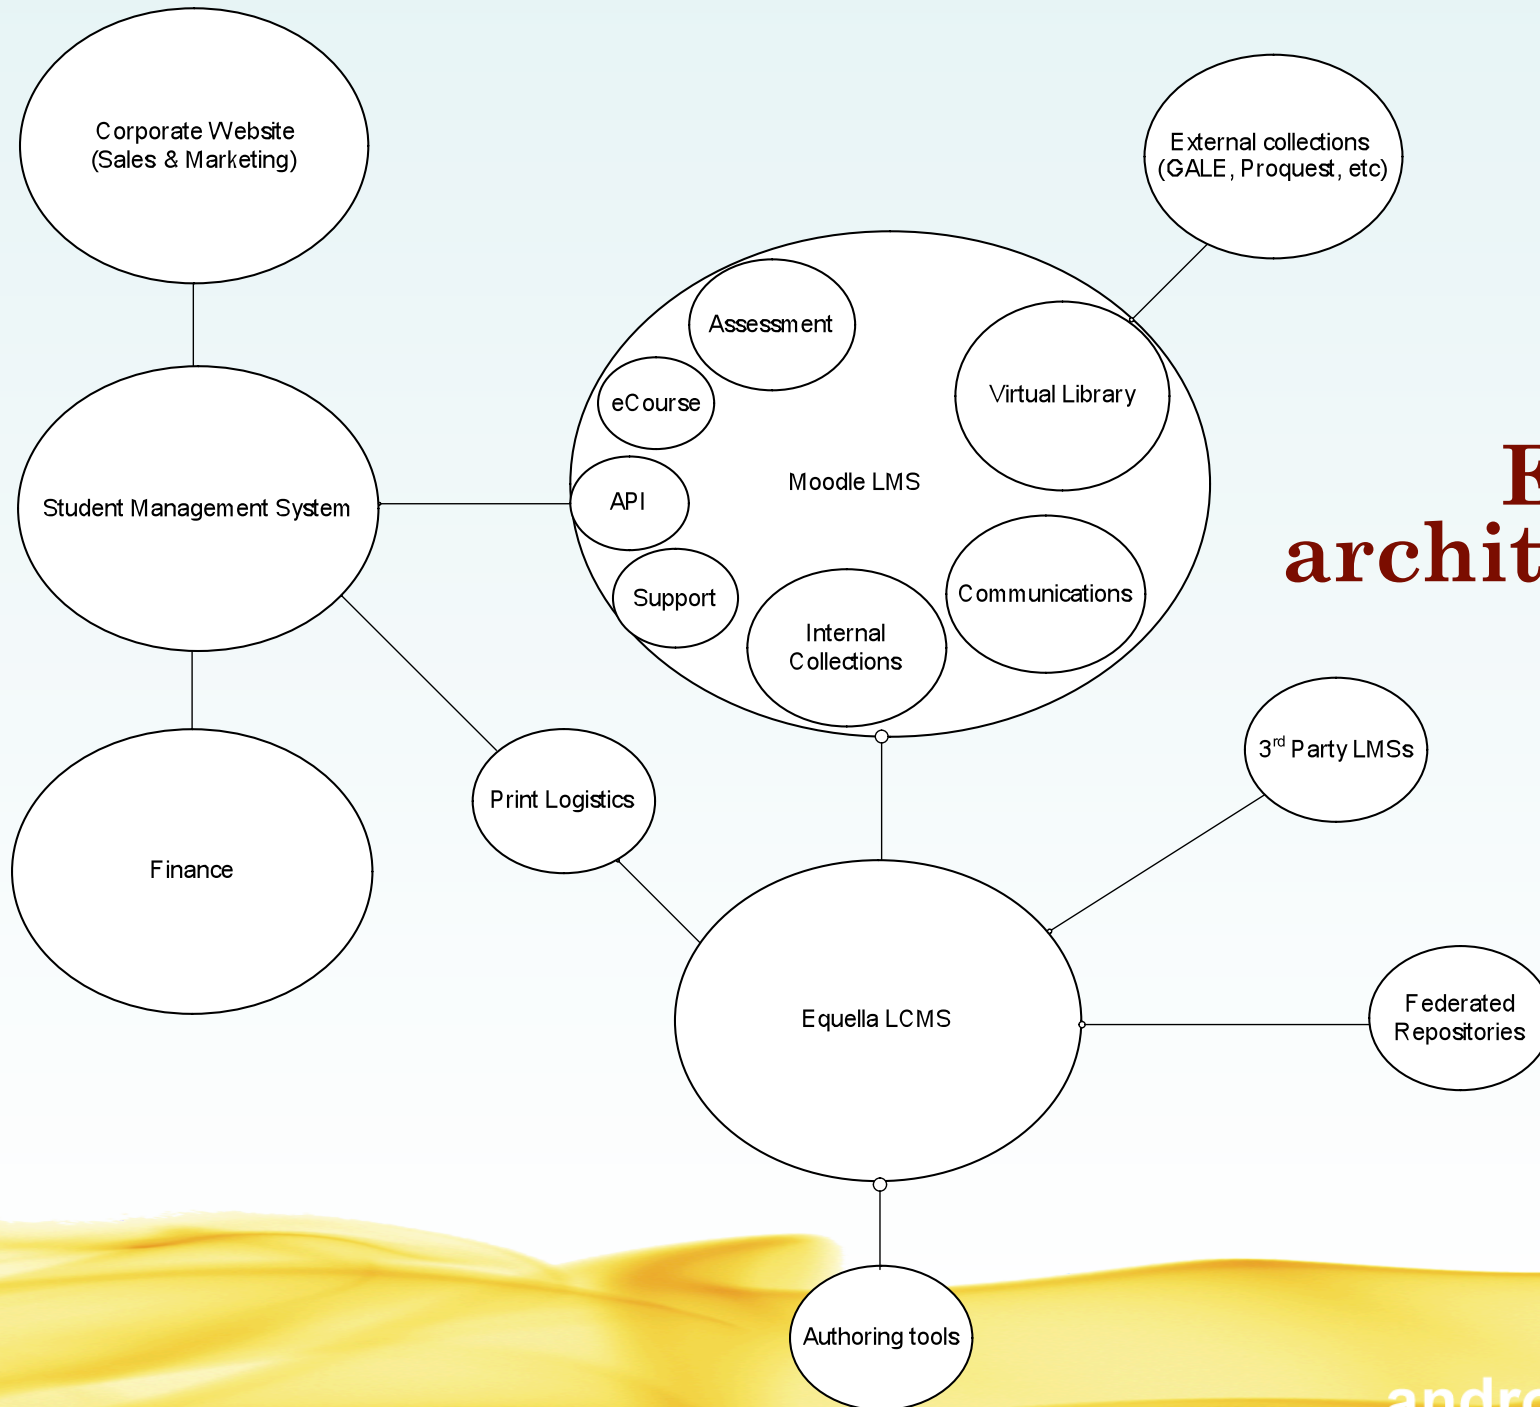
Corporate Website
(Sales & Marketing)

External collections
(GALE, Proquest, etc)

Assessment

eCourse

Virtual Library

Student Management System

API

Moodle LMS

E
archit

Support

Communications

Internal
Collections

3$^{rd}$ Party LMSs

Print Logistics

Finance

Equella LCMS

Federated
Repositories

Authoring tools

andr